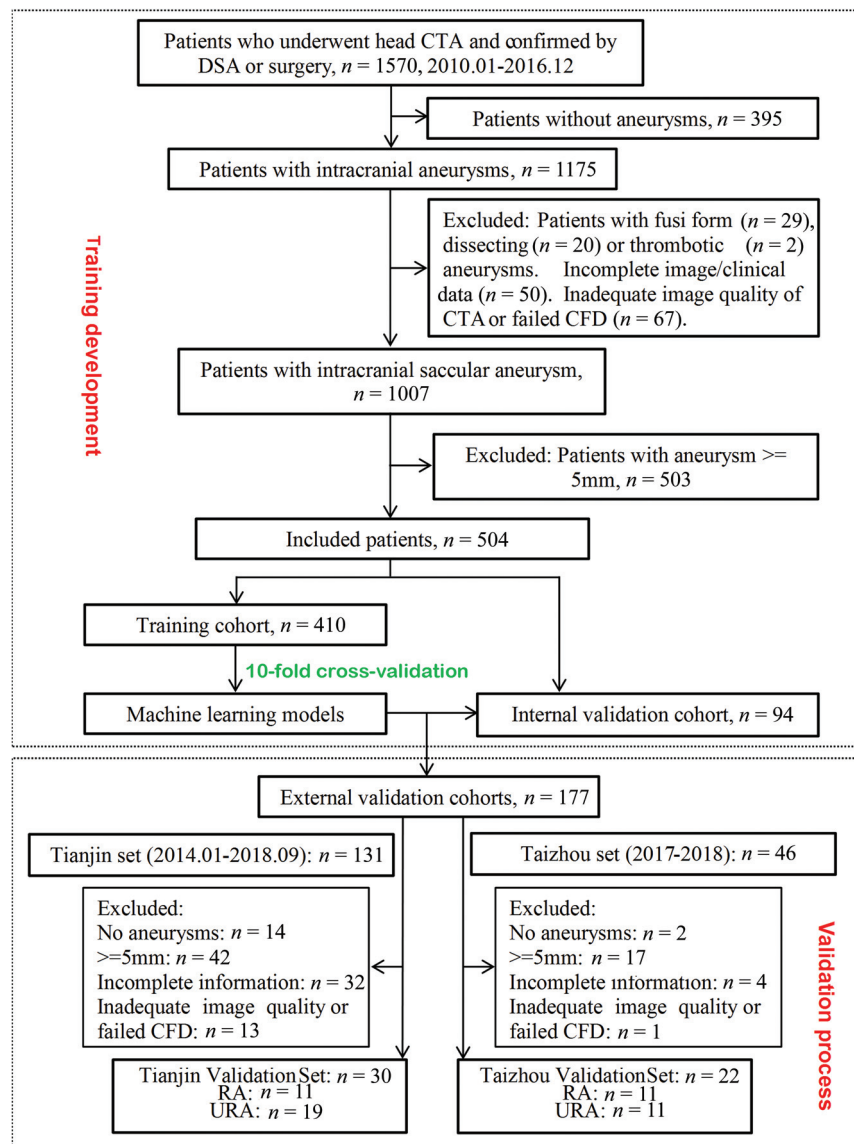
Training development

Patients who underwent head CTA and confirmed by DSA or surgery, $n$ = 1570, 2010.01-2016.12

Patients without aneurysms, $n$ = 395

Patients with intracranial aneurysms, $n$ = 1175

Excluded: Patients with fusi form ($n$ = 29), dissecting ($n$ = 20) or thrombotic ($n$ = 2) aneurysms. Incomplete image/clinical data ($n$ = 50). Inadequate image quality of CTA or failed CFD ($n$ = 67).

Patients with intracranial saccular aneurysm, $n$ = 1007

Excluded: Patients with aneurysm >= 5mm, $n$ = 503

Included patients, $n$ = 504

Training cohort, $n$ = 410

10-fold cross-validation

Machine learning models

Internal validation cohort, $n$ = 94

Validation process

External validation cohorts, $n$ = 177

Tianjin set (2014.01-2018.09): $n$ = 131

Excluded:
No aneurysms: $n$ = 14
>=5mm: $n$ = 42
Incomplete information: $n$ = 32
Inadequate image quality or failed CFD: $n$ = 13

Tianjin ValidationSet: $n$ = 30
RA: $n$ = 11
URA: $n$ = 19

Taizhou set (2017-2018): $n$ = 46

Excluded:
No aneurysms: $n$ = 2
>=5mm: $n$ = 17
Incomplete information: $n$ = 4
Inadequate image quality or failed CFD: $n$ = 1

Taizhou ValidationSet: $n$ = 22
RA: $n$ = 11
URA: $n$ = 11